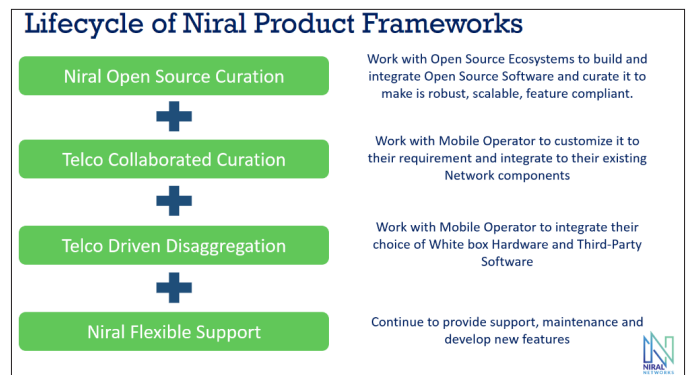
Lifecycle of Niral Product Frameworks

Niral Open Source Curation

Work with Open Source Ecosystems to build and integrate Open Source Software and curate it to make is robust, scalable, feature compliant.

Telco Collaborated Curation

Work with Mobile Operator to customize it to their requirement and integrate to their existing Network components

Telco Driven Disaggregation

Work with Mobile Operator to integrate their choice of White box Hardware and Third-Party Software

Niral Flexible Support

Continue to provide support, maintenance and develop new features

NIRAL NETWORKS